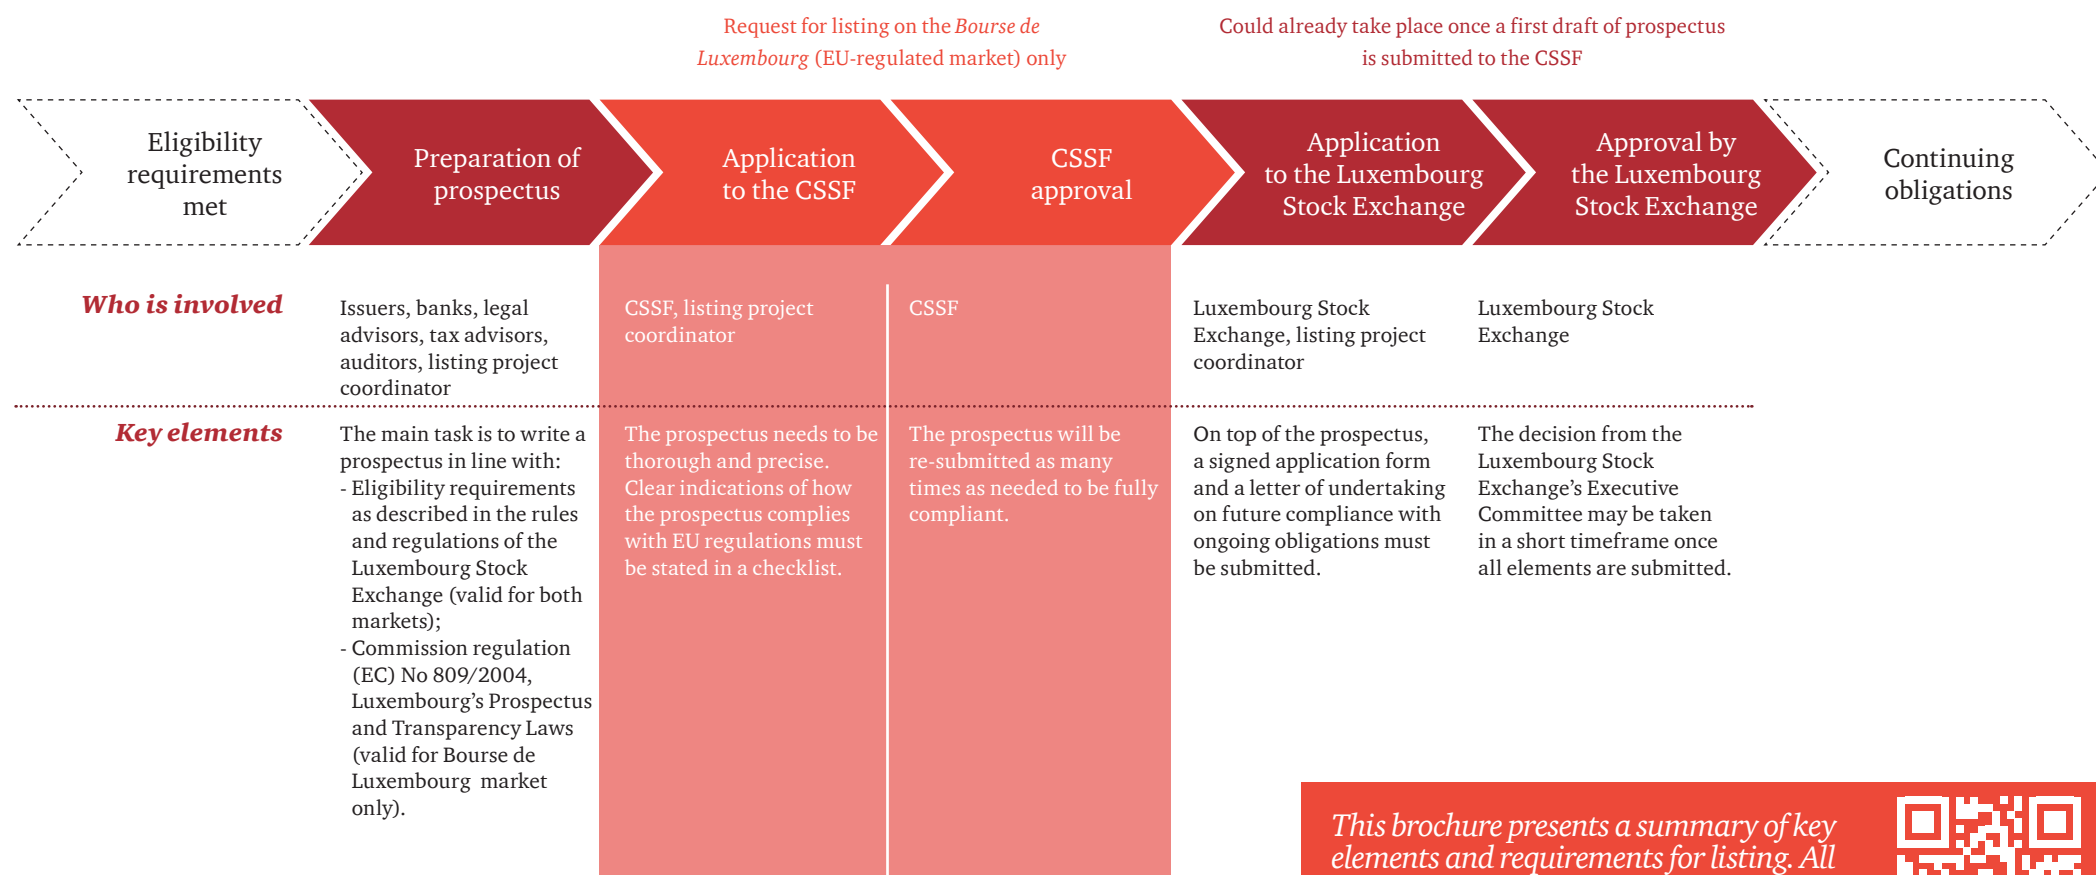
Request for listing on the Bourse de Luxembourg (EU-regulated market) only

Could already take place once a first draft of prospectus is submitted to the CSSF

Eligibility requirements met

Preparation of prospectus

Application to the CSSF

CSSF approval

Application to the Luxembourg Stock Exchange

Approval by the Luxembourg Stock Exchange

Continuing obligations

Who is involved

Issuers, banks, legal advisors, tax advisors, auditors, listing project coordinator

CSSF, listing project coordinator

CSSF

Luxembourg Stock Exchange, listing project coordinator

Luxembourg Stock Exchange

Key elements

The main task is to write a prospectus in line with:
- Eligibility requirements as described in the rules and regulations of the Luxembourg Stock Exchange (valid for both markets);
- Commission regulation (EC) No 809/2004, Luxembourg's Prospectus and Transparency Laws (valid for Bourse de Luxembourg market only).

The prospectus needs to be thorough and precise. Clear indications of how the prospectus complies with EU regulations must be stated in a checklist.

The prospectus will be re-submitted as many times as needed to be fully compliant.

On top of the prospectus, a signed application form and a letter of undertaking on future compliance with ongoing obligations must be submitted.

The decision from the Luxembourg Stock Exchange's Executive Committee may be taken in a short timeframe once all elements are submitted.

This brochure presents a summary of key elements and requirements for listing. All